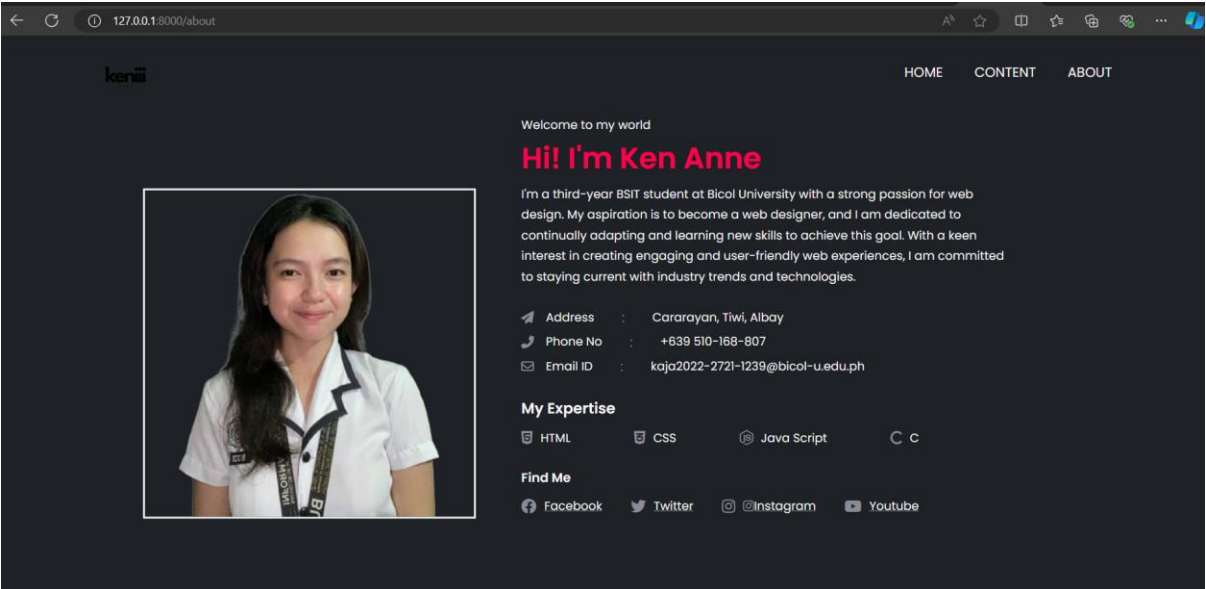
127.0.0.1:8000/about

kenii

HOME CONTENT ABOUT

Welcome to my world

Hi! I'm Ken Anne

I'm a third-year BSIT student at Bicol University with a strong passion for web design. My aspiration is to become a web designer, and I am dedicated to continually adapting and learning new skills to achieve this goal. With a keen interest in creating engaging and user-friendly web experiences, I am committed to staying current with industry trends and technologies.

Address : Cararayan, Tiwi, Albay
Phone No : +639 510-168-807
Email ID : kaja2022-2721-1239@bicol-u.edu.ph

My Expertise

HTML CSS Java Script C

Find Me

Facebook Twitter Instagram Youtube